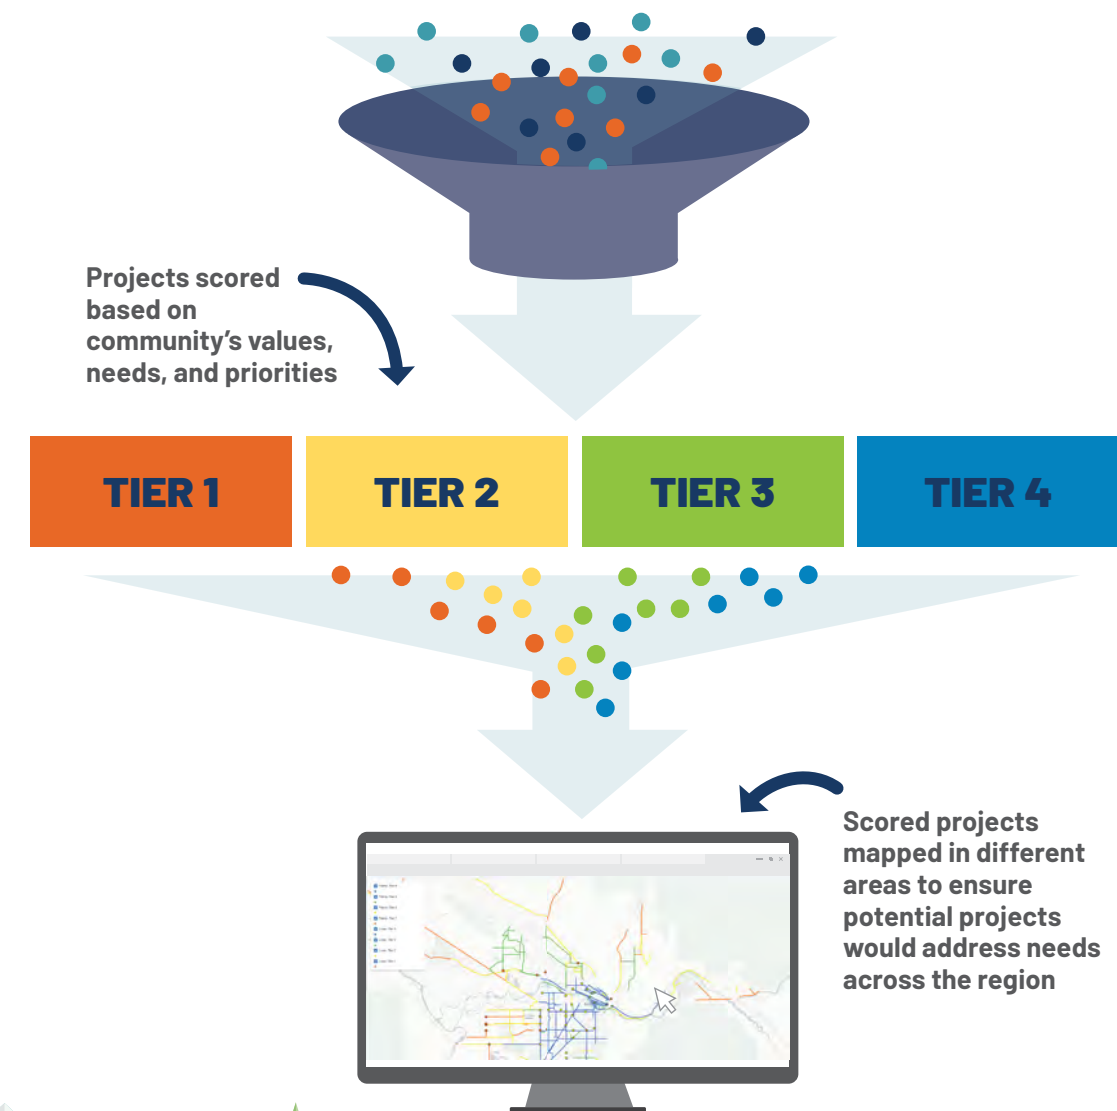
Projects scored based on community's values, needs, and priorities

TIER 1

TIER 2

TIER 3

TIER 4

Scored projects mapped in different areas to ensure potential projects would address needs across the region